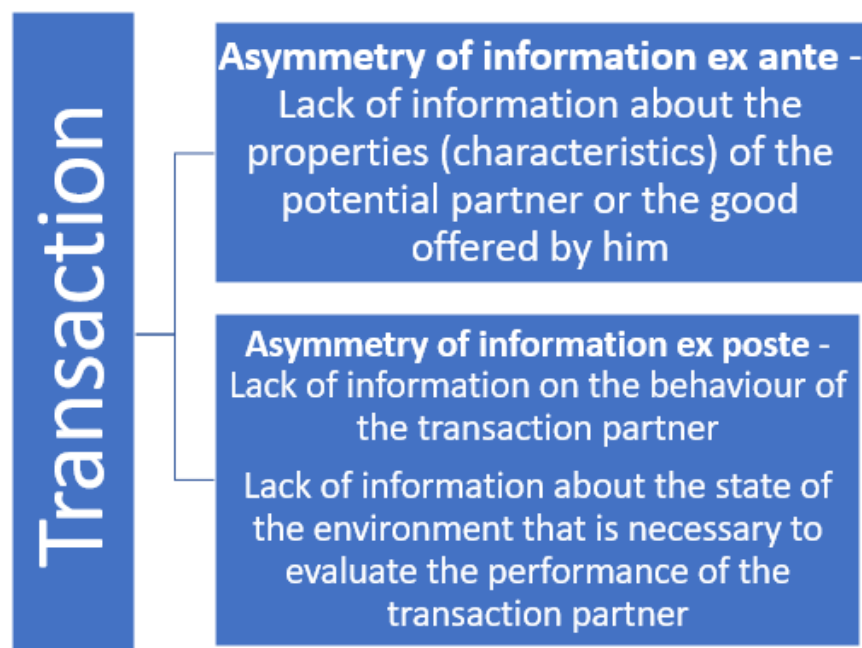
Transaction

**Asymmetry of information ex ante** - Lack of information about the properties (characteristics) of the potential partner or the good offered by him

**Asymmetry of information ex poste** - Lack of information on the behaviour of the transaction partner

Lack of information about the state of the environment that is necessary to evaluate the performance of the transaction partner